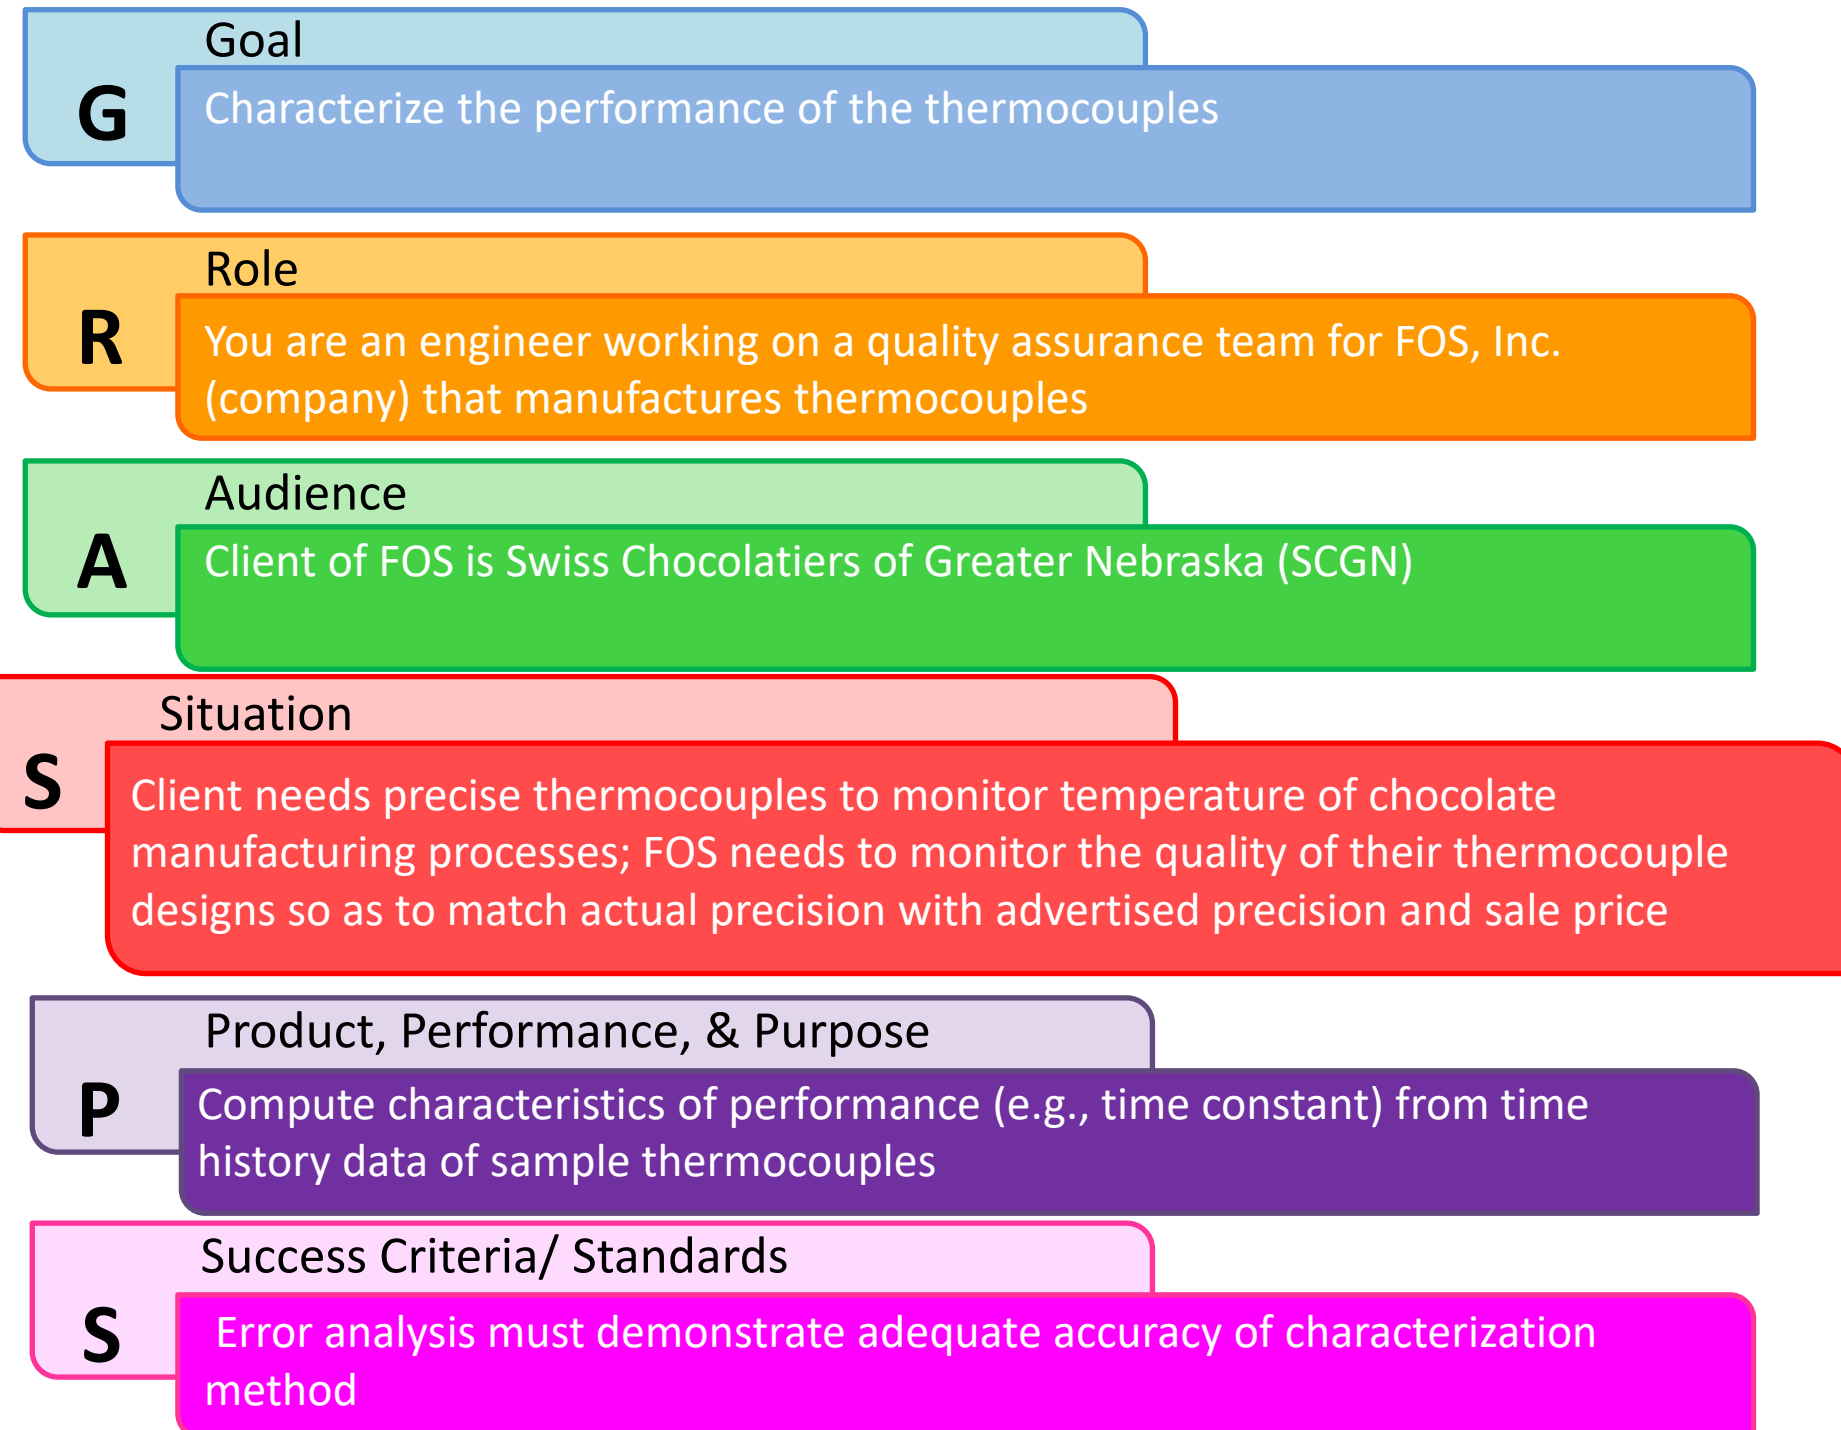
G

Goal

Characterize the performance of the thermocouples

R

Role

You are an engineer working on a quality assurance team for FOS, Inc. (company) that manufactures thermocouples

A

Audience

Client of FOS is Swiss Chocolatiers of Greater Nebraska (SCGN)

S

Situation

Client needs precise thermocouples to monitor temperature of chocolate manufacturing processes; FOS needs to monitor the quality of their thermocouple designs so as to match actual precision with advertised precision and sale price

P

Product, Performance, & Purpose

Compute characteristics of performance (e.g., time constant) from time history data of sample thermocouples

S

Success Criteria/ Standards

Error analysis must demonstrate adequate accuracy of characterization method